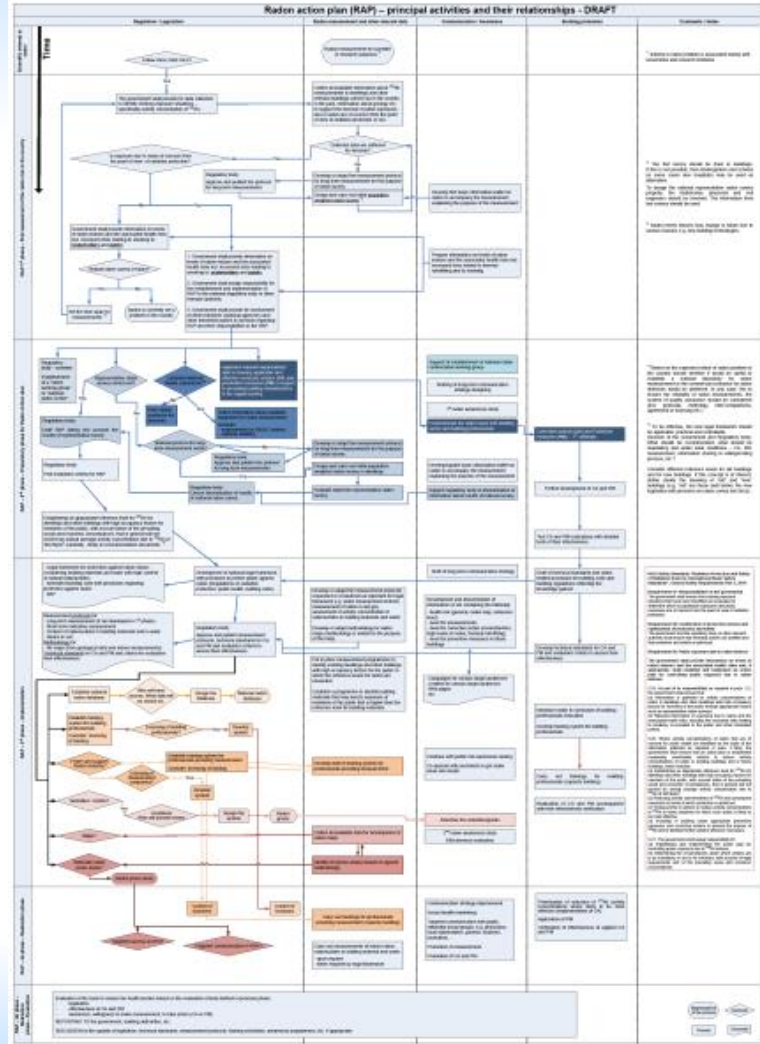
Radon action plan (RAP) – principal activities and their relationships - DRAFT

Regulation / Legislation

Radon measurement and other relevant data

Communication / Awareness

Building practices

Comments / Notes

Time

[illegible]